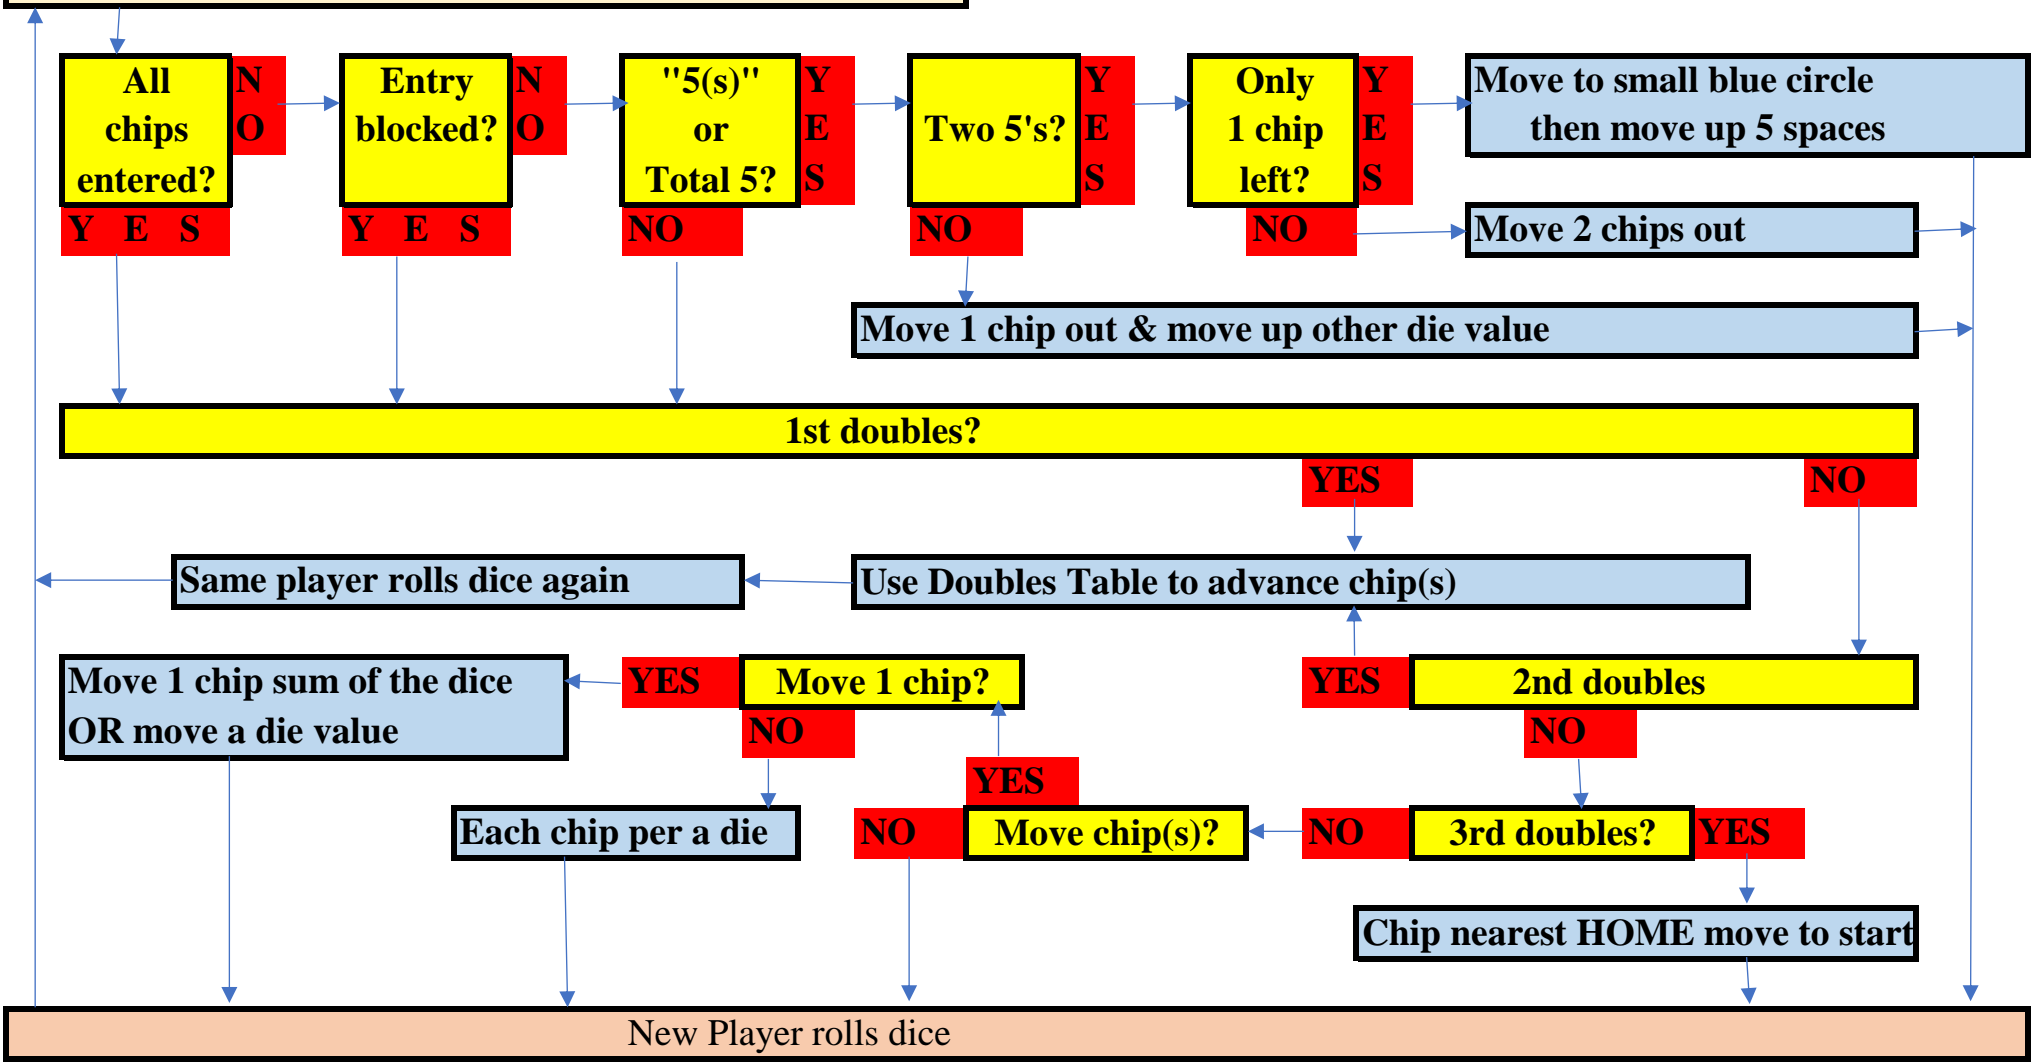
All chips entered?

NO

YES

Entry blocked?

NO

YES

"5(s)" or Total 5?

YES

NO

Two 5's?

YES

NO

Only 1 chip left?

YES

NO

Move to small blue circle then move up 5 spaces

Move 2 chips out

Move 1 chip out & move up other die value

1st doubles?

YES

NO

Same player rolls dice again

Use Doubles Table to advance chip(s)

Move 1 chip sum of the dice OR move a die value

YES

Move 1 chip?

NO

YES

2nd doubles

NO

YES

Each chip per a die

NO

Move chip(s)?

NO

3rd doubles?

YES

Chip nearest HOME move to start

New Player rolls dice